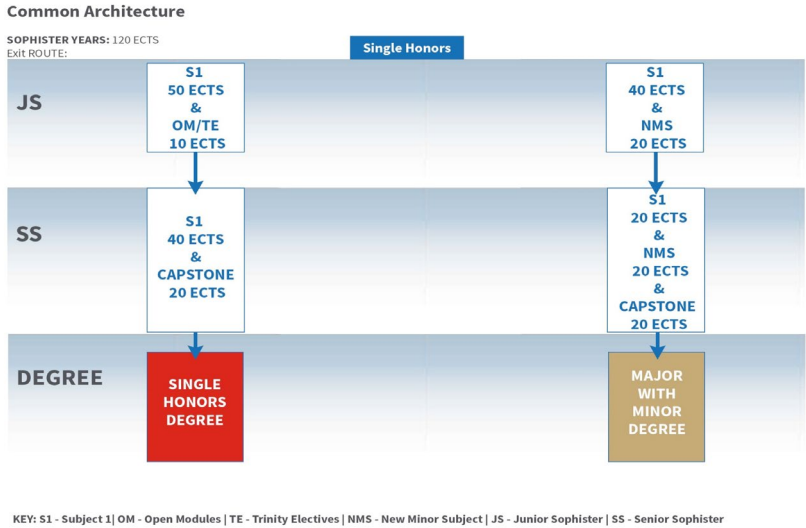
Common Architecture

SOPHISTER YEARS: 120 ECTS
Exit ROUTE:

Single Honors

JS

S1
50 ECTS
&
OM/TE
10 ECTS

S1
40 ECTS
&
NMS
20 ECTS

SS

S1
40 ECTS
&
CAPSTONE
20 ECTS

S1
20 ECTS
&
NMS
20 ECTS
&
CAPSTONE
20 ECTS

DEGREE

SINGLE
HONORS
DEGREE

MAJOR
WITH
MINOR
DEGREE

KEY: S1 - Subject 1| OM - Open Modules | TE - Trinity Electives | NMS - New Minor Subject | JS - Junior Sophister | SS - Senior Sophister